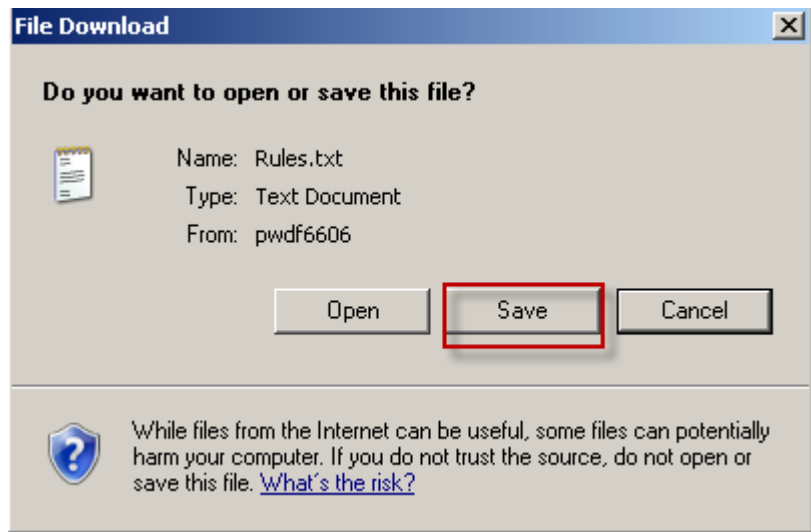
File Download

Do you want to open or save this file?

Name: Rules.txt
Type: Text Document
From: pwdf6606

Open Save Cancel

While files from the Internet can be useful, some files can potentially harm your computer. If you do not trust the source, do not open or save this file. What's the risk?